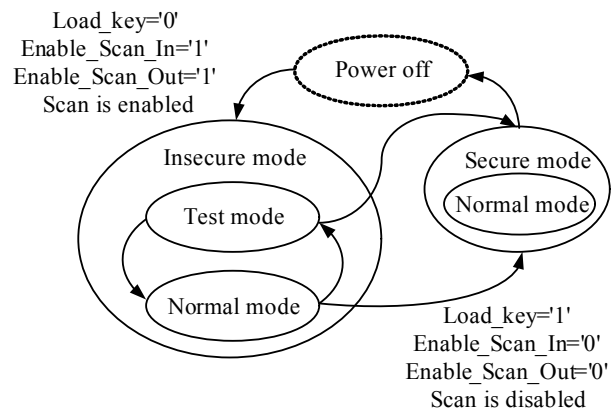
Load_key='0'
Enable_Scan_In='1'
Enable_Scan_Out='1'
Scan is enabled

Power off

Insecure mode

Test mode

Normal mode

Secure mode

Normal mode

Load_key='1'
Enable_Scan_In='0'
Enable_Scan_Out='0'
Scan is disabled